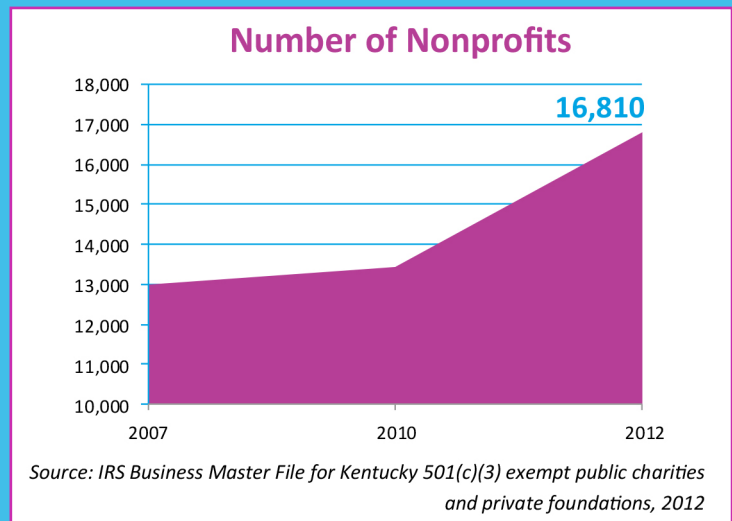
Number of Nonprofits

18,000
17,000
16,000
15,000
14,000
13,000
12,000
11,000
10,000

16,810

2007
2010
2012

Source: IRS Business Master File for Kentucky 501(c)(3) exempt public charities and private foundations, 2012